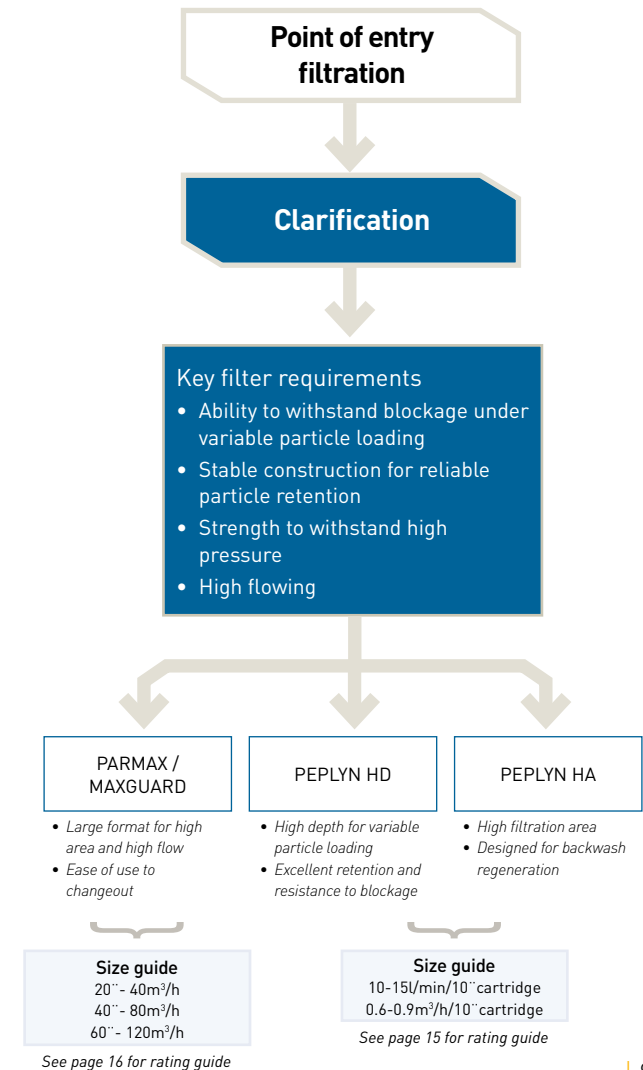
Point of entry filtration

Clarification

Key filter requirements
• Ability to withstand blockage under variable particle loading
• Stable construction for reliable particle retention
• Strength to withstand high pressure
• High flowing

PARMAX / MAXGUARD

PEPLYN HD

PEPLYN HA

• Large format for high area and high flow
• Ease of use to changeout

• High depth for variable particle loading
• Excellent retention and resistance to blockage

• High filtration area
• Designed for backwash regeneration

Size guide
20¨ - 40m$^3$/h
40¨ - 80m$^3$/h
60¨ - 120m$^3$/h

See page 16 for rating guide

Size guide
10-15l/min/10¨cartridge
0.6-0.9m$^3$/h/10¨cartridge

See page 15 for rating guide